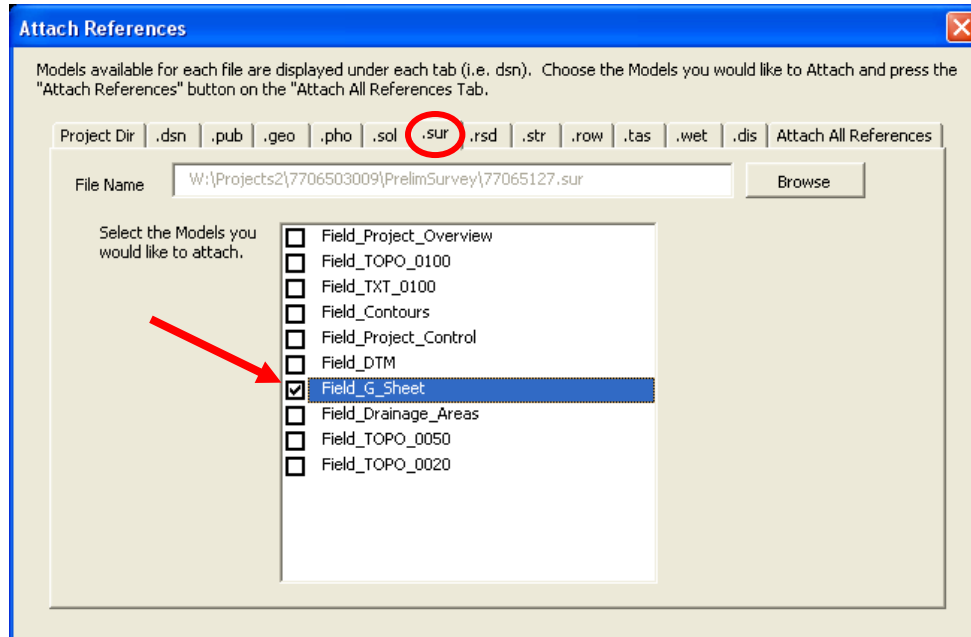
Attach References

Models available for each file are displayed under each tab (i.e. dsn). Choose the Models you would like to Attach and press the "Attach References" button on the "Attach All References Tab.

Project Dir | .dsn | .pub | .geo | .pho | .sol | .sur | .rsd | .str | .row | .tas | .wet | .dis | Attach All References

File Name W:\Projects2\7706503009\PrelimSurvey\77065127.sur Browse

Select the Models you would like to attach.

☐ Field_Project_Overview
☐ Field_TOPO_0100
☐ Field_TXT_0100
☐ Field_Contours
☐ Field_Project_Control
☐ Field_DTM
☑ Field_G_Sheet
☐ Field_Drainage_Areas
☐ Field_TOPO_0050
☐ Field_TOPO_0020